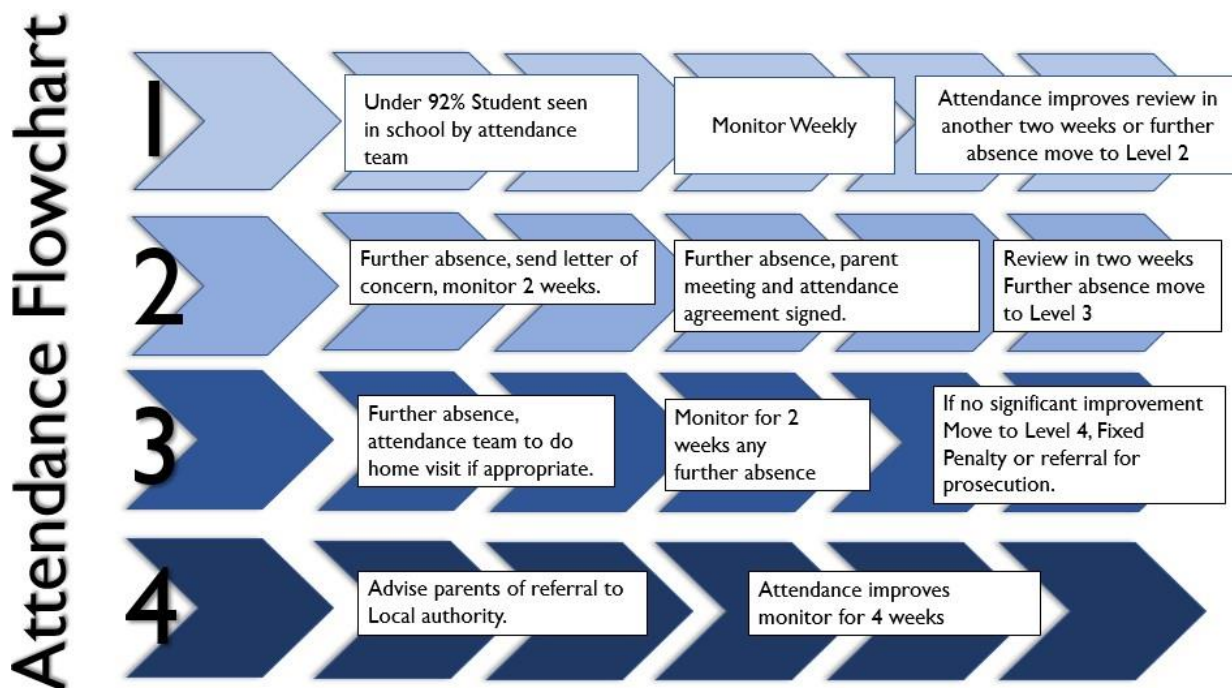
Attendance Flowchart

1

Under 92% Student seen in school by attendance team

Monitor Weekly

Attendance improves review in another two weeks or further absence move to Level 2

2

Further absence, send letter of concern, monitor 2 weeks.

Further absence, parent meeting and attendance agreement signed.

Review in two weeks Further absence move to Level 3

3

Further absence, attendance team to do home visit if appropriate.

Monitor for 2 weeks any further absence

If no significant improvement Move to Level 4, Fixed Penalty or referral for prosecution.

4

Advise parents of referral to Local authority.

Attendance improves monitor for 4 weeks